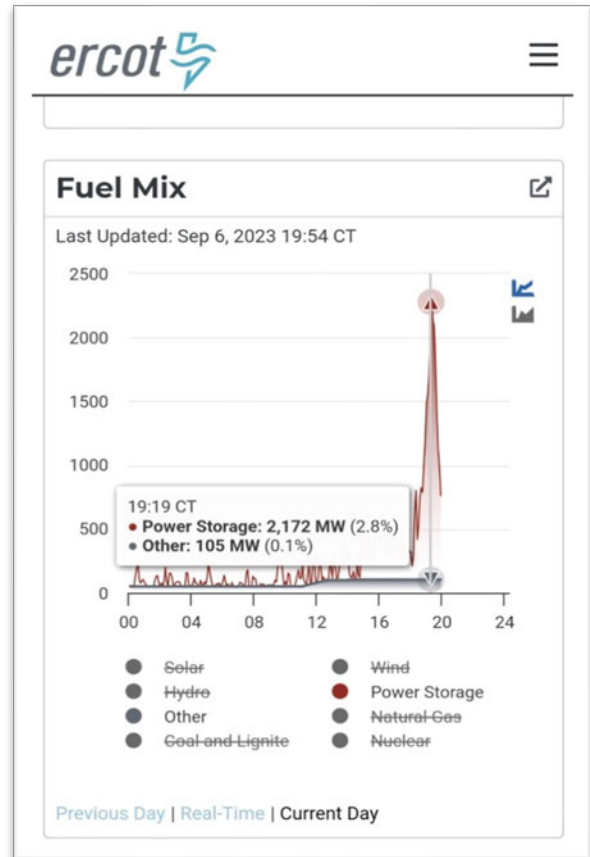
ercot

Fuel Mix

Last Updated: Sep 6, 2023 19:54 CT

2500
2000
1500
1000
500
0

19:19 CT
• Power Storage: 2,172 MW (2.8%)
• Other: 105 MW (0.1%)

00 04 08 12 16 20 24

Solar
Wind
Hydro
Power Storage
Other
Natural Gas
Coal and Lignite
Nuclear

Previous Day | Real-Time | Current Day